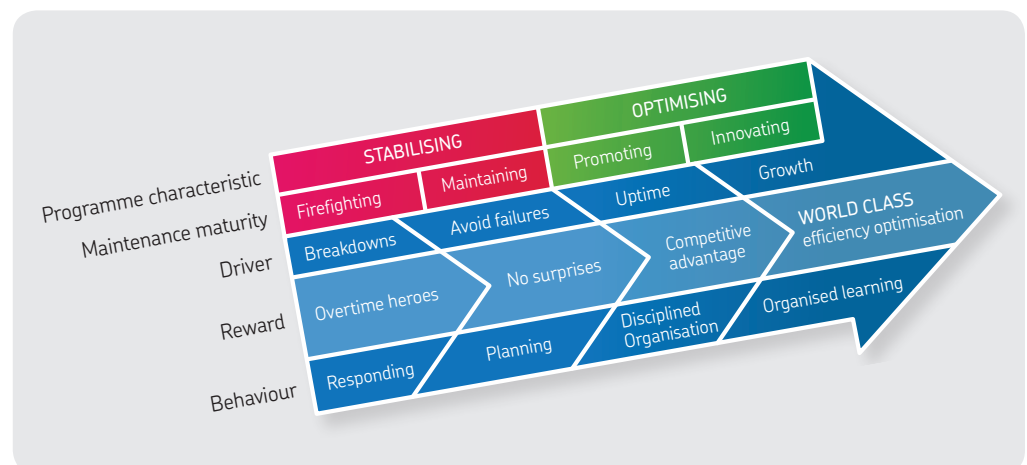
STABILISING
OPTIMISING
Firefighting
Maintaining
Promoting
Innovating
Programme characteristic
Maintenance maturity
Driver
Reward
Behaviour
Breakdowns
Avoid failures
Uptime
Growth
WORLD CLASS
efficiency optimisation
Overtime heroes
No surprises
Competitive advantage
Organised learning
Responding
Planning
Disciplined Organisation